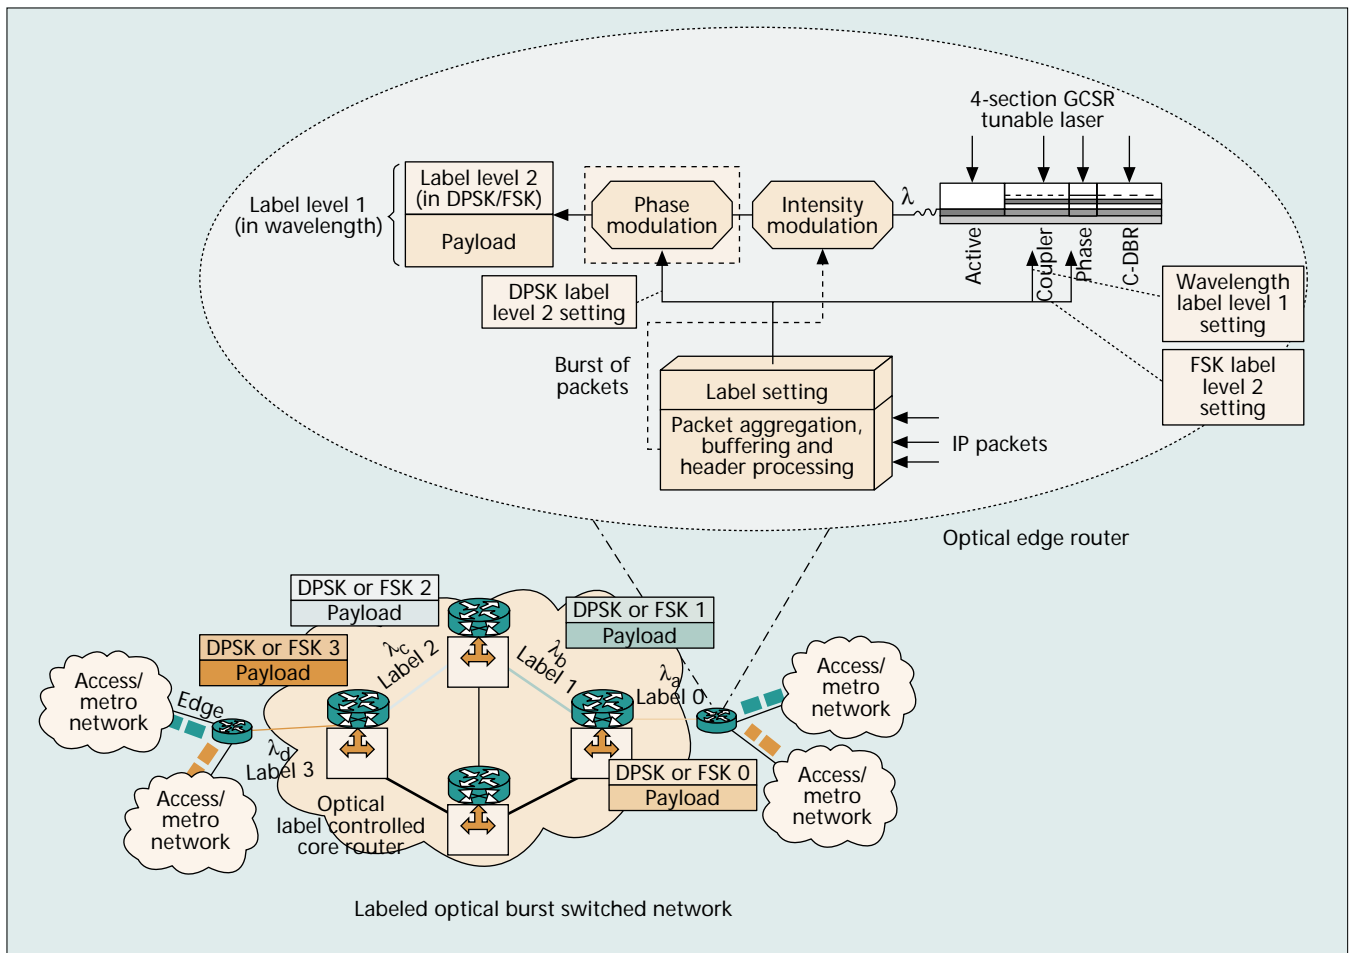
4-section GCSR tunable laser

Label level 1 (in wavelength)

Label level 2 (in DPSK/FSK)

Payload

Phase modulation

Intensity modulation

$\lambda$

Active

Coupler

Phase

C-DBR

DPSK label level 2 setting

Wavelength label level 1 setting

FSK label level 2 setting

Burst of packets

Label setting

Packet aggregation, buffering and header processing

IP packets

Optical edge router

DPSK or FSK 2

Payload

DPSK or FSK 1

Payload

DPSK or FSK 3

Payload

$\lambda_c$ Label 2

$\lambda_b$ Label 1

$\lambda_a$ Label 0

Access/ metro network

Edge

Access/ metro network

$\lambda_d$ Label 3

Access/ metro network

Access/ metro network

Optical label controlled core router

DPSK or FSK 0

Payload

Labeled optical burst switched network